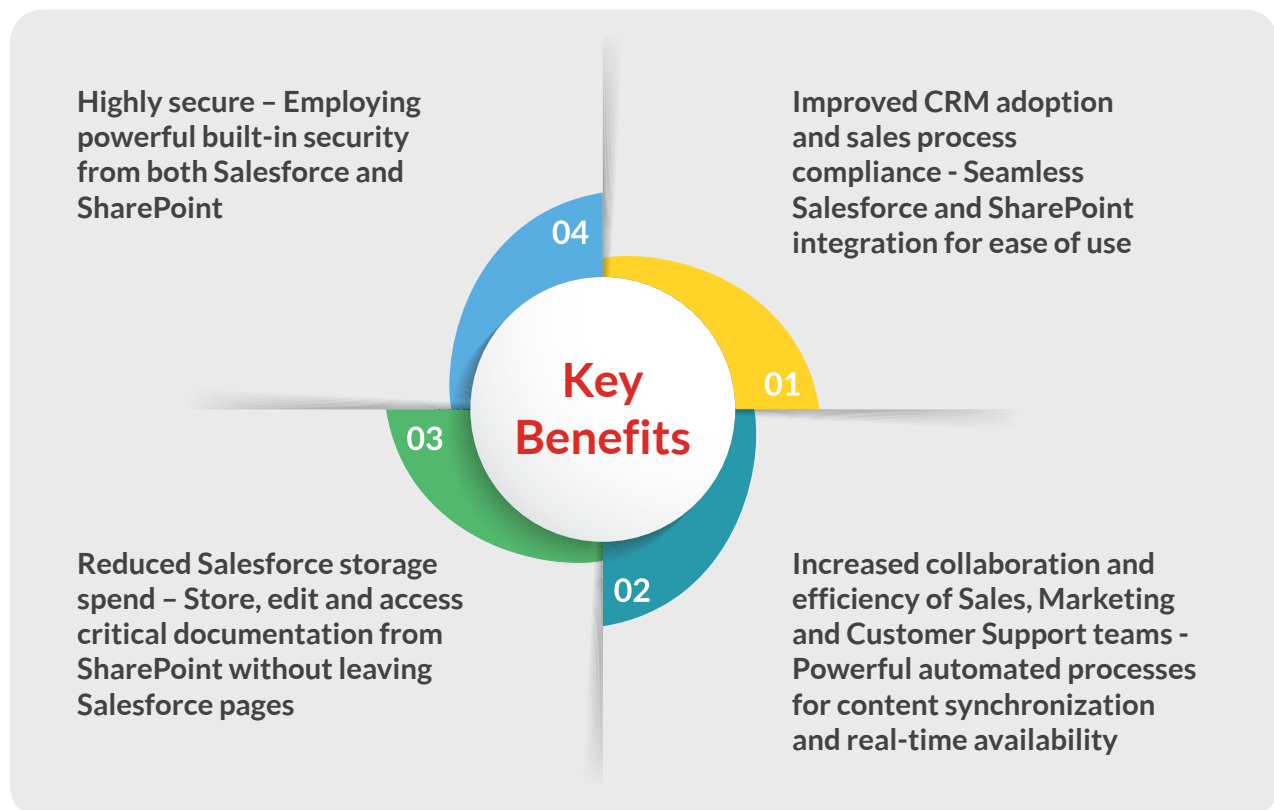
Highly secure – Employing powerful built-in security from both Salesforce and SharePoint

Improved CRM adoption and sales process compliance - Seamless Salesforce and SharePoint integration for ease of use

04

Key Benefits

01

03

02

Reduced Salesforce storage spend – Store, edit and access critical documentation from SharePoint without leaving Salesforce pages

Increased collaboration and efficiency of Sales, Marketing and Customer Support teams - Powerful automated processes for content synchronization and real-time availability